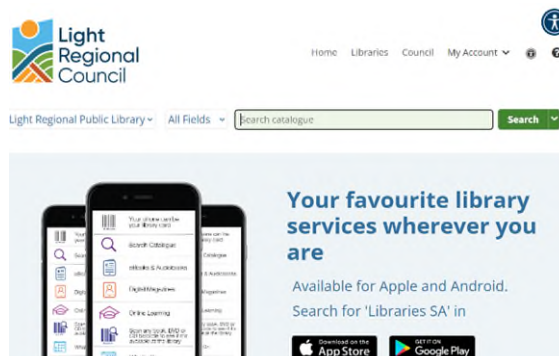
Light Regional Council

Home Libraries Council My Account

Light Regional Public Library All Fields Search catalogue Search

Your phone can be your library card

Search Catalogue

eBooks & Audiobooks

Digital Magazines

Online Learning

Your favourite library services wherever you are

Available for Apple and Android.

Search for 'Libraries SA' in

Download on the App Store

GET IT ON Google Play